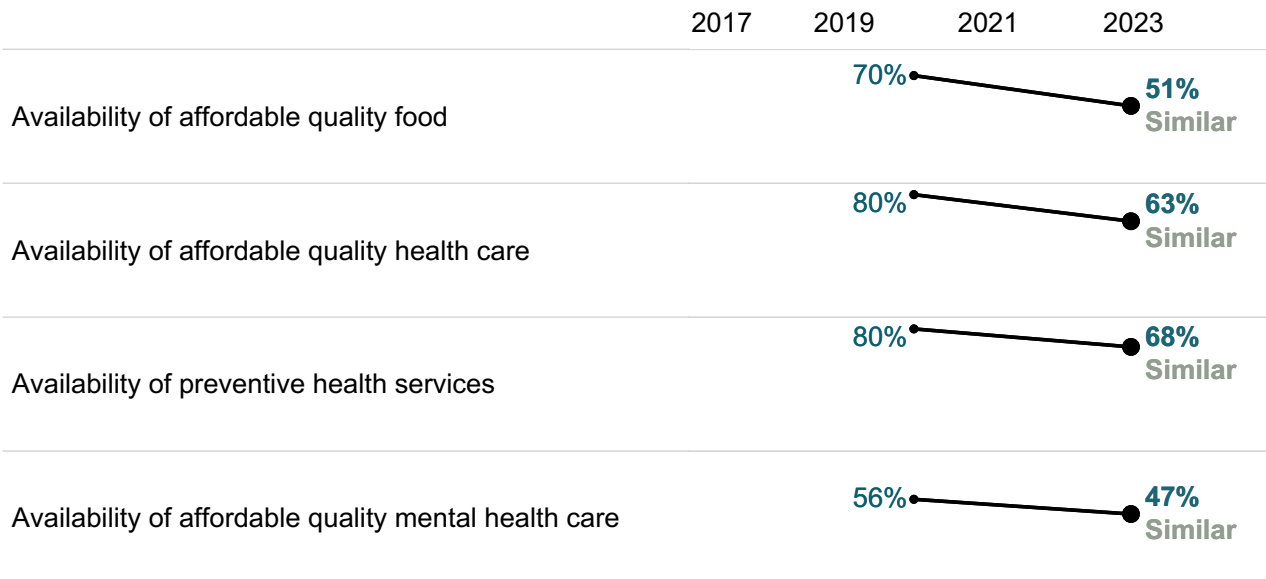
2017 2019 2021 2023

Availability of affordable quality food
70%
51%
Similar

Availability of affordable quality health care
80%
63%
Similar

Availability of preventive health services
80%
68%
Similar

Availability of affordable quality mental health care
56%
47%
Similar